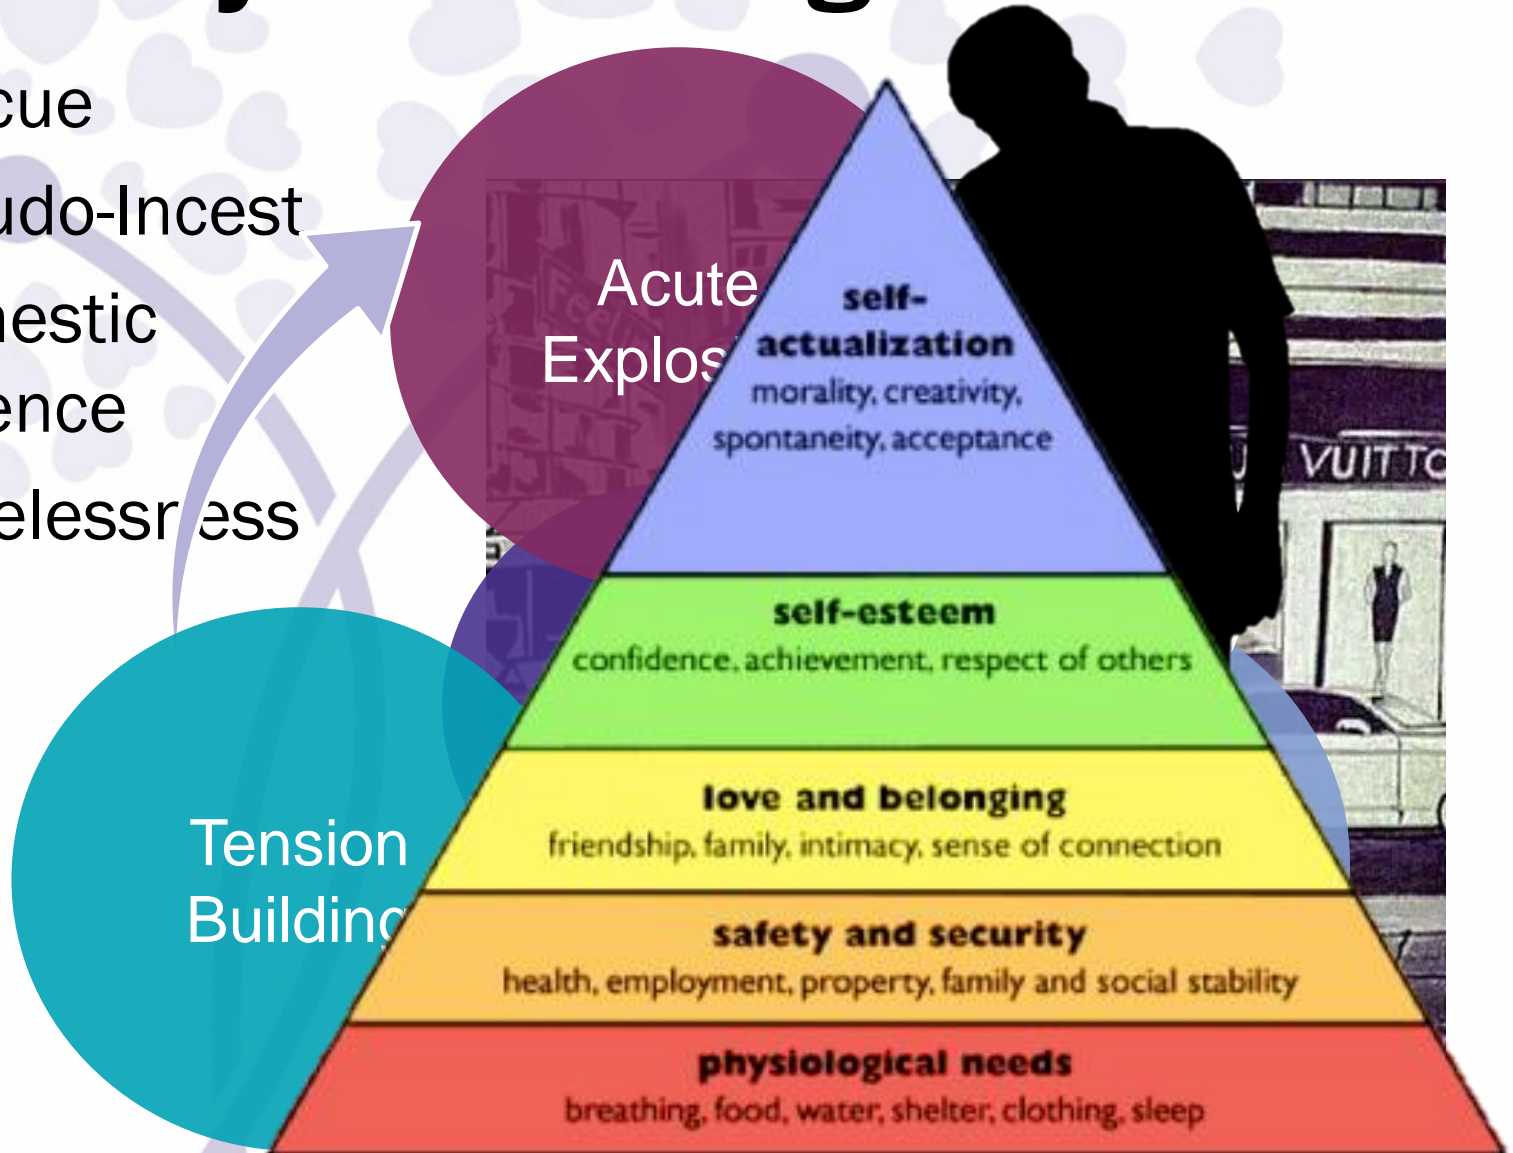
cue

udo-Incest

nestic
ence

elessr ess

Acute
Explos

Tension
Building

self-
actualization
morality, creativity, spontaneity, acceptance

self-esteem
confidence, achievement, respect of others

love and belonging
friendship, family, intimacy, sense of connection

safety and security
health, employment, property, family and social stability

physiological needs
breathing, food, water, shelter, clothing, sleep

VUITTO